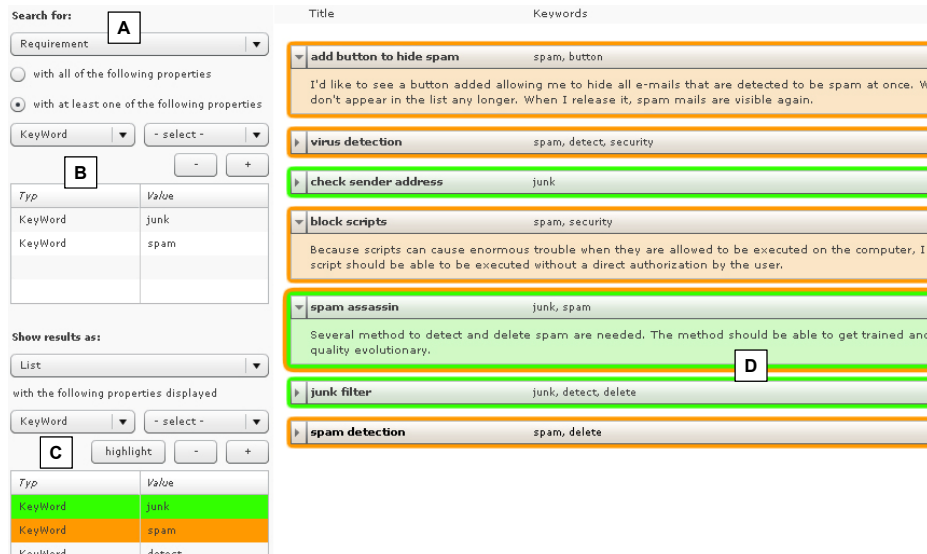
Search for:

A

Requirement

with all of the following properties

with at least one of the following properties

KeyWord

- select -

B

-

+

| Typ | Value |
|---|---|
| KeyWord | junk |
| KeyWord | spam |
| | |
| | |

Show results as:

List

with the following properties displayed

KeyWord

- select -

C

highlight

-

+

| Typ | Value |
|---|---|
| KeyWord | junk |
| KeyWord | spam |
| KeyWord | detect |

Title

Keywords

add button to hide spam

spam, button

I'd like to see a button added allowing me to hide all e-mails that are detected to be spam at once. W don't appear in the list any longer. When I release it, spam mails are visible again.

virus detection

spam, detect, security

check sender address

junk

block scripts

spam, security

Because scripts can cause enormous trouble when they are allowed to be executed on the computer, I script should be able to be executed without a direct authorization by the user.

spam assassin

junk, spam

Several method to detect and delete spam are needed. The method should be able to get trained and quality evolutionary.

D

junk filter

junk, detect, delete

spam detection

spam, delete